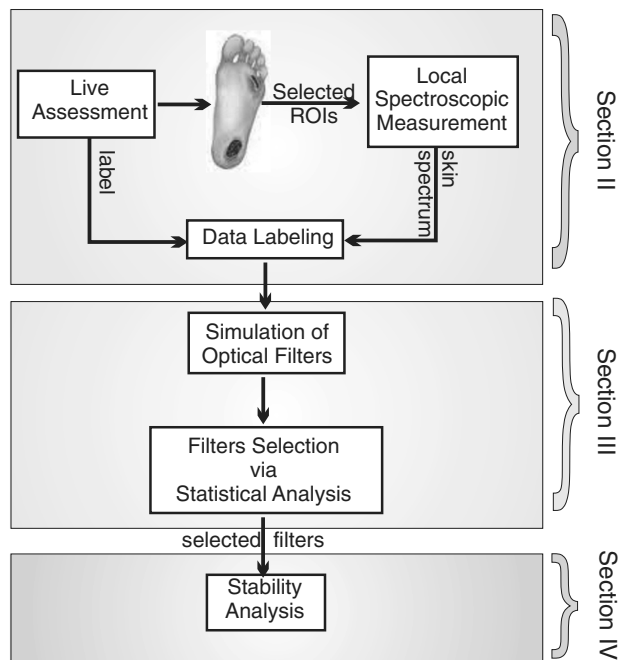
Live Assessment

Selected ROIs

Local Spectroscopic Measurement

label

skin spectrum

Data Labeling

Section II

Simulation of Optical Filters

Filters Selection via Statistical Analysis

Section III

selected filters

Stability Analysis

Section IV